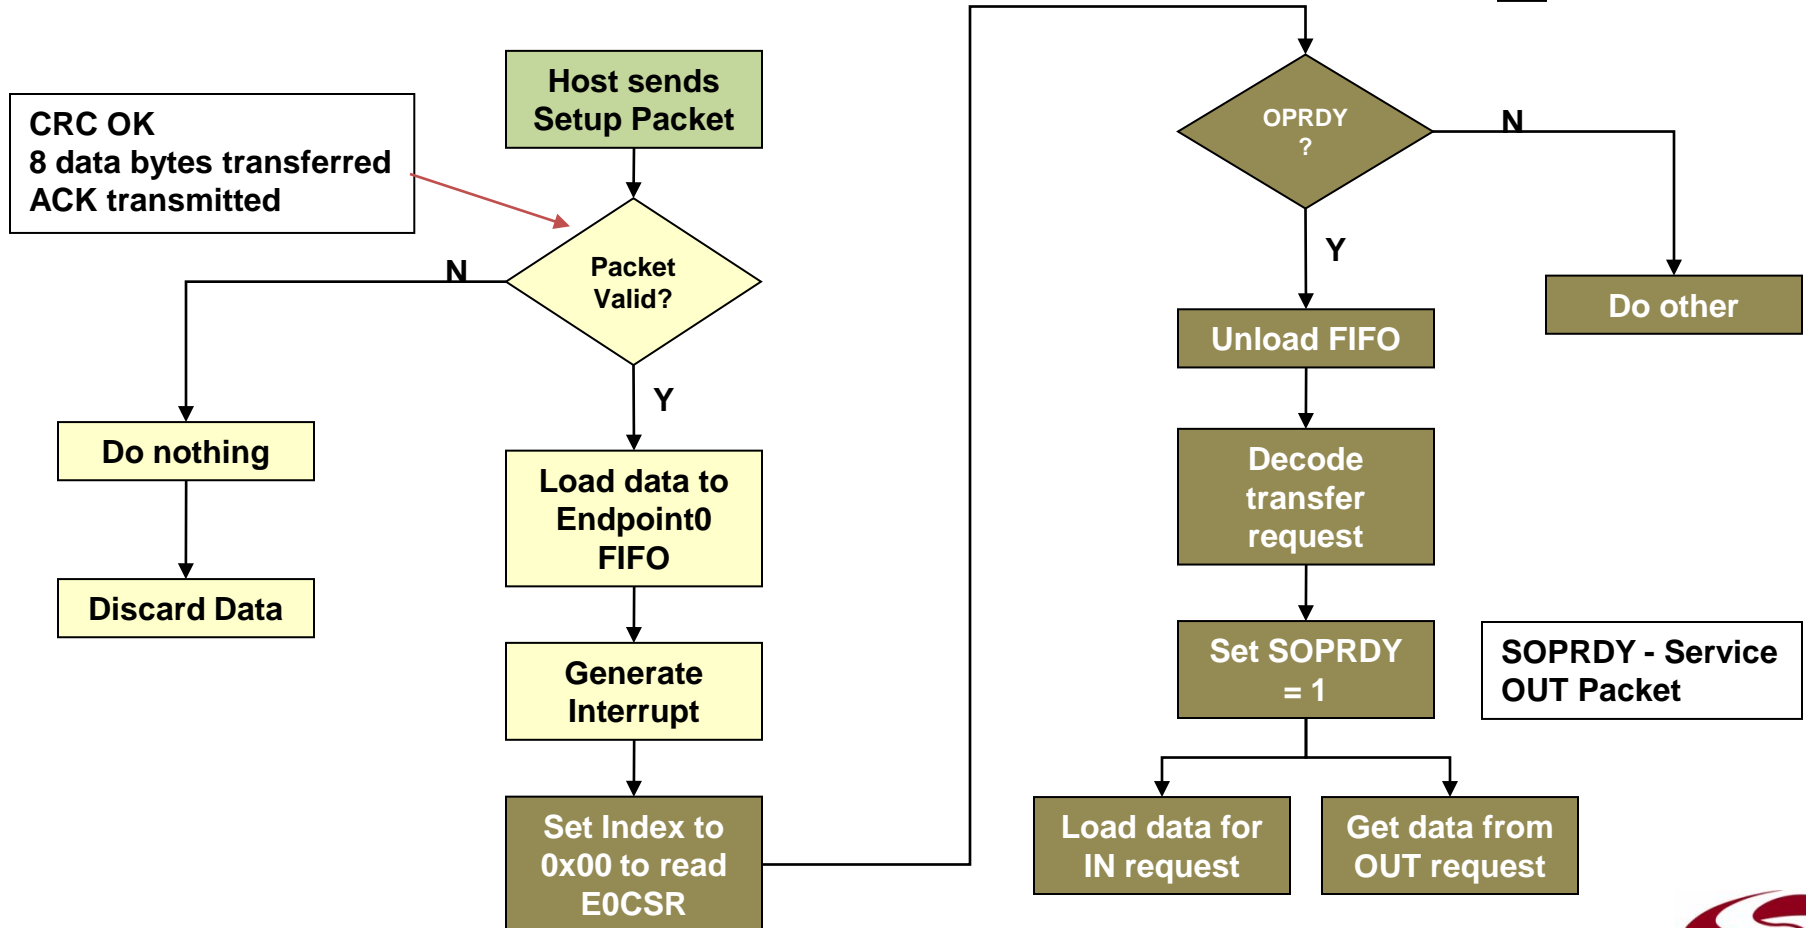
CRC OK
8 data bytes transferred
ACK transmitted

Host sends Setup Packet

Packet Valid?

N

Y

Do nothing

Discard Data

Load data to Endpoint0 FIFO

Generate Interrupt

Set Index to 0x00 to read E0CSR

OPRDY ?

N

Y

Do other

Unload FIFO

Decode transfer request

Set SOPRDY = 1

SOPRDY - Service OUT Packet

Load data for IN request

Get data from OUT request